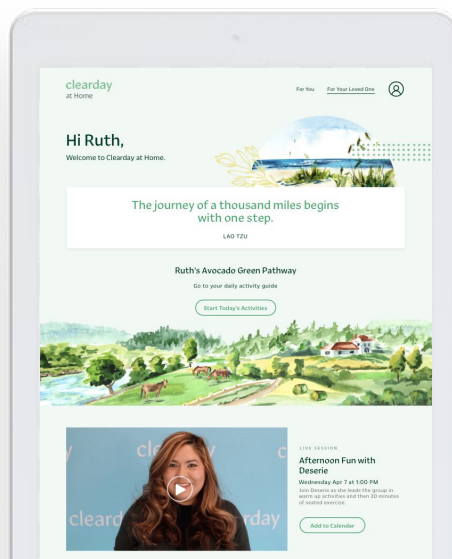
clearday
at Home

For You For Your Loved One

Hi Ruth,
Welcome to Clearday at Home.

The journey of a thousand miles begins with one step.
LAO TZU

Ruth's Avocado Green Pathway
Go to your daily activity guide
Start Today's Activities

clearday
clearday

LIVE SESSION
Afternoon Fun with Deserie
Wednesday Apr 7 at 1:00 PM
Join Deserie as she leads the group in warm up activities and then 30 minutes of seated exercise.
Add to Calendar